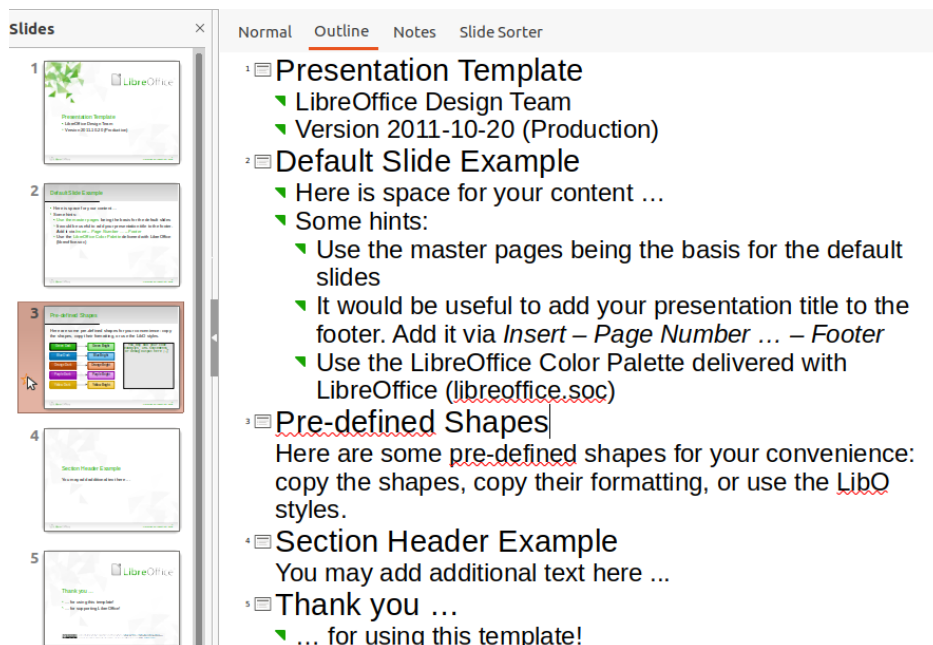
Slides ×

1 LibreOffice Presentation Template

2 Default Slide Example

3 Pre-defined Shapes

4 Section Header Example

5 LibreOffice Thank you …

Normal Outline Notes Slide Sorter

1 Presentation Template
LibreOffice Design Team
Version 2011-10-20 (Production)

2 Default Slide Example
Here is space for your content …
Some hints:
Use the master pages being the basis for the default slides
It would be useful to add your presentation title to the footer. Add it via *Insert – Page Number … – Footer*
Use the LibreOffice Color Palette delivered with LibreOffice (libreoffice.soc)

3 Pre-defined Shapes
Here are some pre-defined shapes for your convenience: copy the shapes, copy their formatting, or use the LibO styles.

4 Section Header Example
You may add additional text here ...

5 Thank you …
… for using this template!